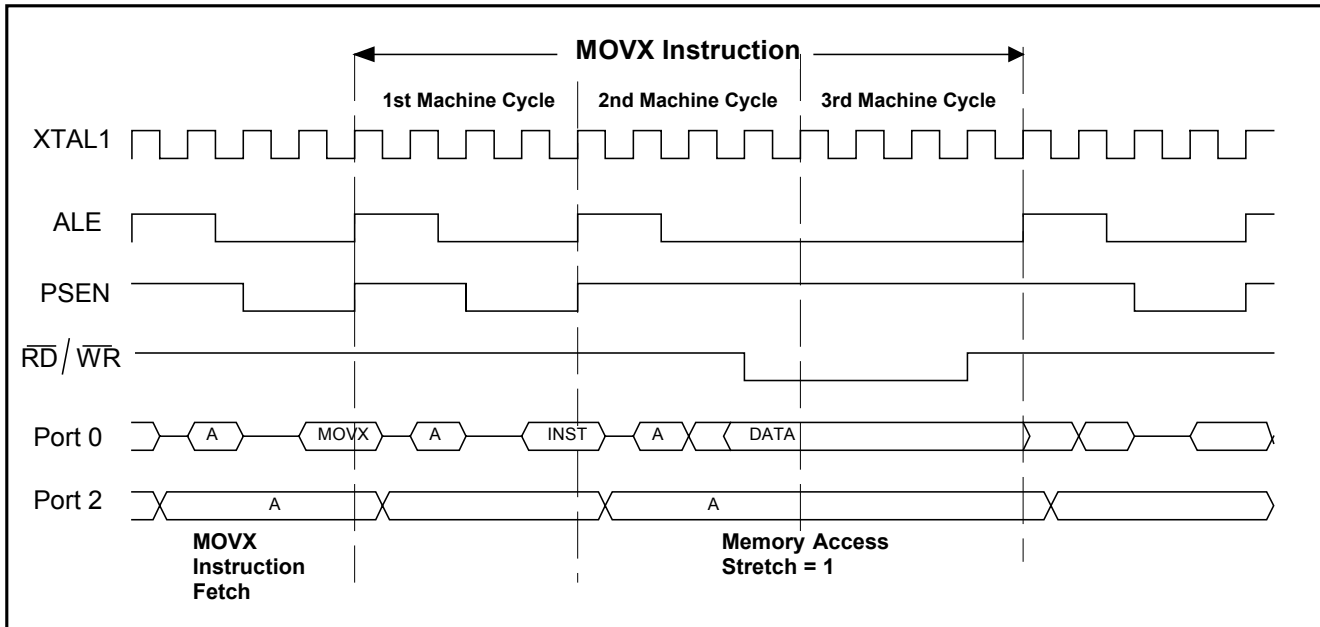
MOVX Instruction

1st Machine Cycle
2nd Machine Cycle
3rd Machine Cycle

XTAL1

ALE

PSEN

$\overline{RD}/\overline{WR}$

Port 0
A
MOVX
A
INST
A
DATA

Port 2
A
A

MOVX Instruction Fetch

Memory Access Stretch = 1